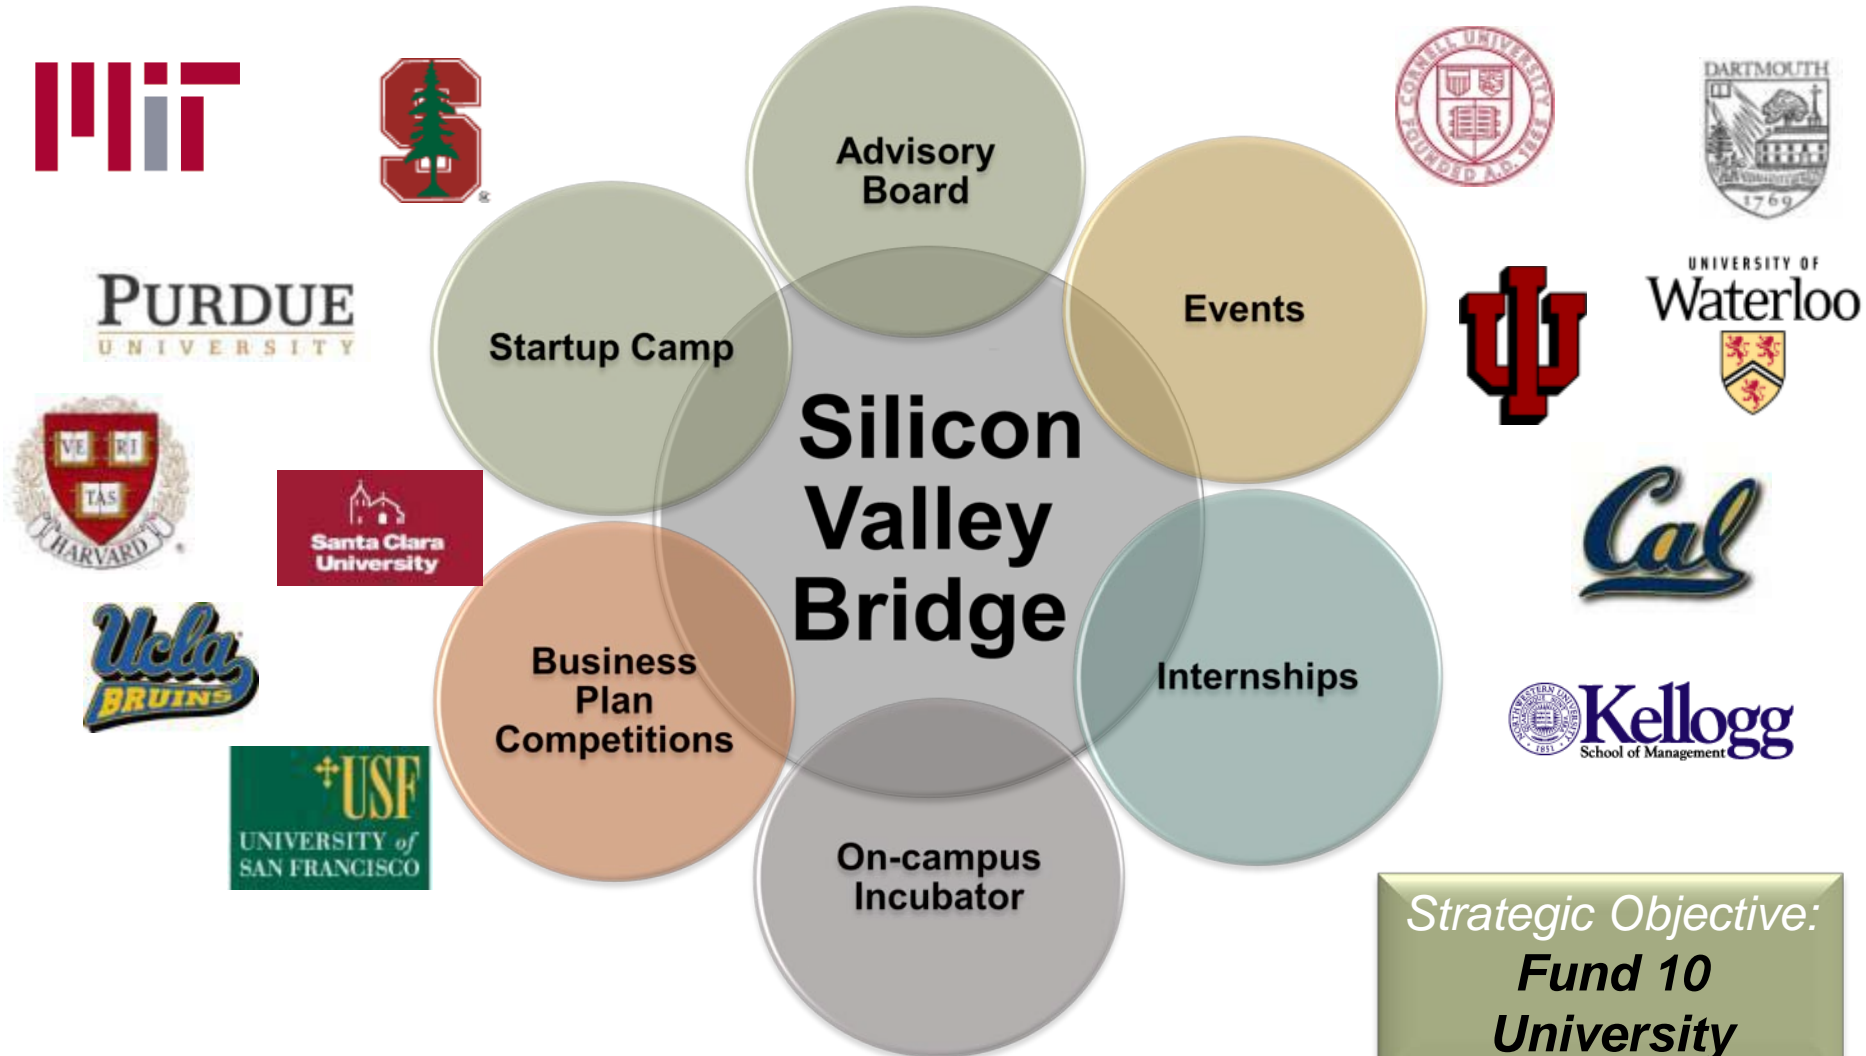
MIT

Advisory Board

CORNELL UNIVERSITY FOUNDED A.D. 1865

DARTMOUTH 1769

PURDUE UNIVERSITY

Startup Camp

Events

UNIVERSITY OF Waterloo

VE RI TAS HARVARD

Santa Clara University

Silicon Valley Bridge

Cal

Ucla BRUINS

Business Plan Competitions

Internships

NORTHWESTERN UNIVERSITY 1851 Kellogg School of Management

USF UNIVERSITY of SAN FRANCISCO

On-campus Incubator

Strategic Objective: Fund 10 University